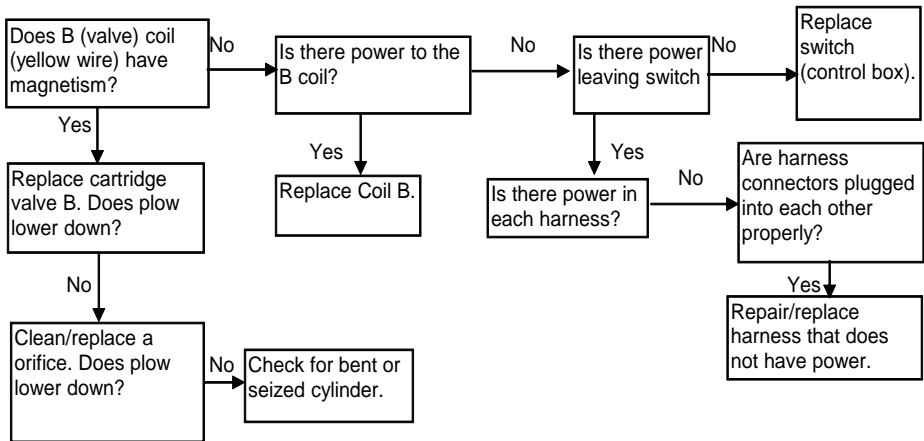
Does B (valve) coil (yellow wire) have magnetism?

No

Is there power to the B coil?

No

Is there power leaving switch

No

Replace switch (control box).

Yes

Replace cartridge valve B. Does plow lower down?

Yes

Replace Coil B.

Yes

Is there power in each harness?

No

Are harness connectors plugged into each other properly?

No

Yes

Repair/replace harness that does not have power.

Clean/replace a orifice. Does plow lower down?

No

Check for bent or seized cylinder.